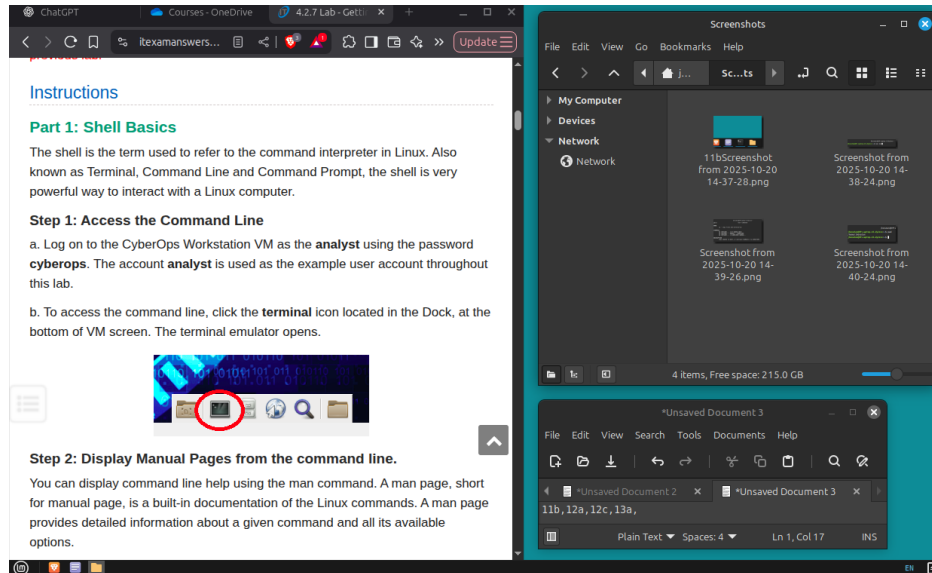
ChatGPT
Courses - OneDrive
4.2.7 Lab - Getti
itexamanswers...
Update

Instructions

Part 1: Shell Basics

The shell is the term used to refer to the command interpreter in Linux. Also known as Terminal, Command Line and Command Prompt, the shell is very powerful way to interact with a Linux computer.

Step 1: Access the Command Line

a. Log on to the CyberOps Workstation VM as the **analyst** using the password **cyberops**. The account **analyst** is used as the example user account throughout this lab.

b. To access the command line, click the **terminal** icon located in the Dock, at the bottom of VM screen. The terminal emulator opens.

Step 2: Display Manual Pages from the command line.

You can display command line help using the man command. A man page, short for manual page, is a built-in documentation of the Linux commands. A man page provides detailed information about a given command and all its available options.

Screenshots
File Edit View Go Bookmarks Help
j...
Sc...ts
My Computer
Devices
Network
Network
11bScreenshot from 2025-10-20 14-37-28.png
Screenshot from 2025-10-20 14-38-24.png
Screenshot from 2025-10-20 14-39-26.png
Screenshot from 2025-10-20 14-40-24.png
4 items, Free space: 215.0 GB

*Unsaved Document 3
File Edit View Search Tools Documents Help
*Unsaved Document 2
*Unsaved Document 3
11b,12a,12c,13a,
Plain Text
Spaces: 4
Ln 1, Col 17
INS
EN